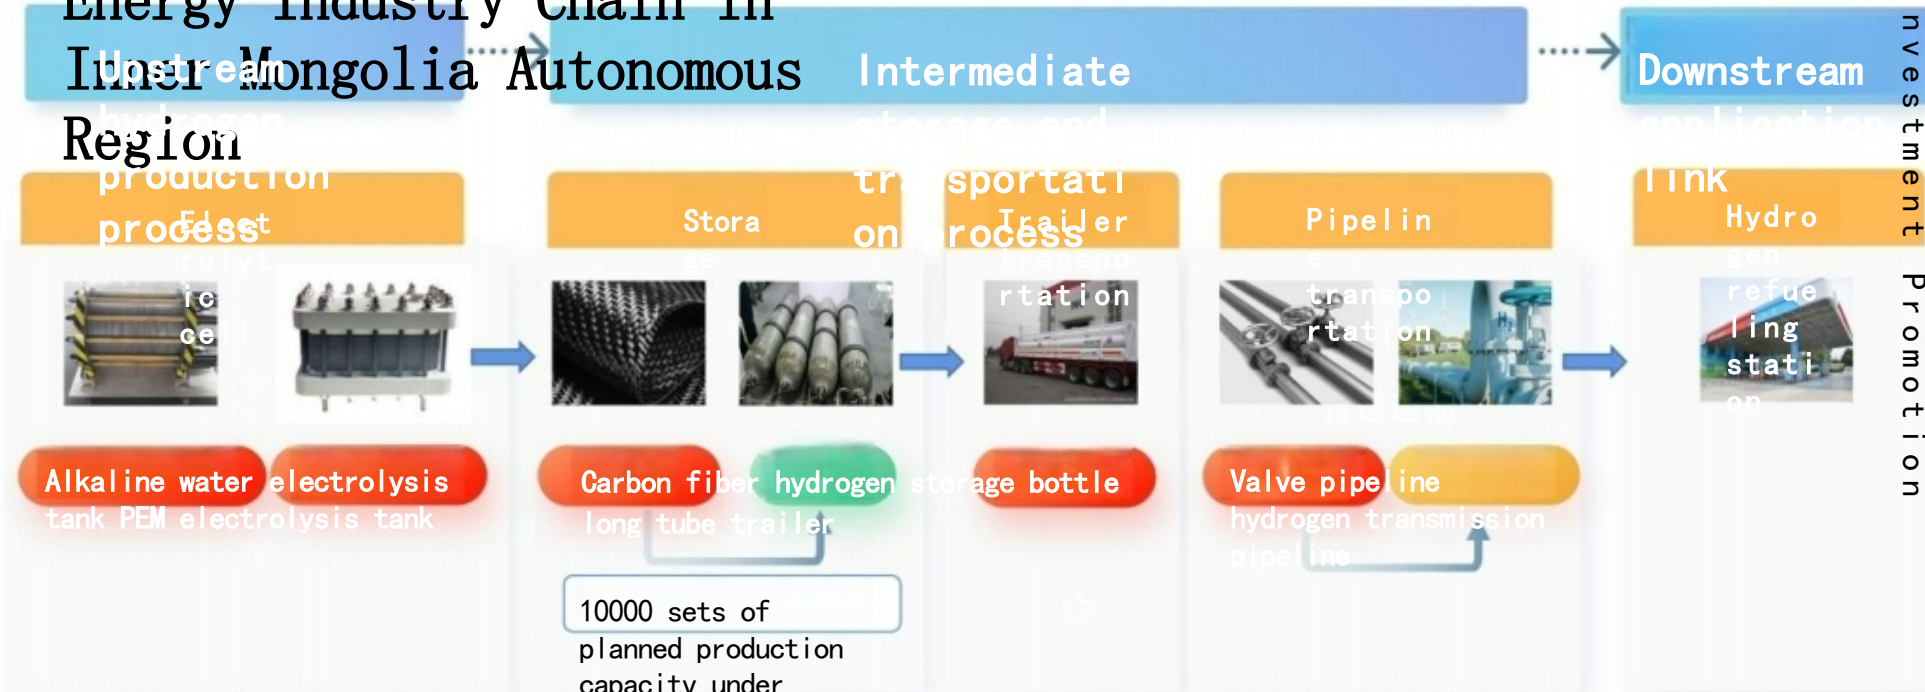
Energy Industry Chain in Inner Mongolia Autonomous Region

Upstream hydrogen production process

Intermediate storage and transportation process

Downstream application link

Investment Promotion

Electrolytic cell

Storage

Trailer transportation

Pipeline transportation

Hydrogen refueling station

Alkaline water electrolysis tank PEM electrolysis tank

Carbon fiber hydrogen storage bottle long tube trailer

Valve pipeline hydrogen transmission pipeline

10000 sets of planned production capacity under